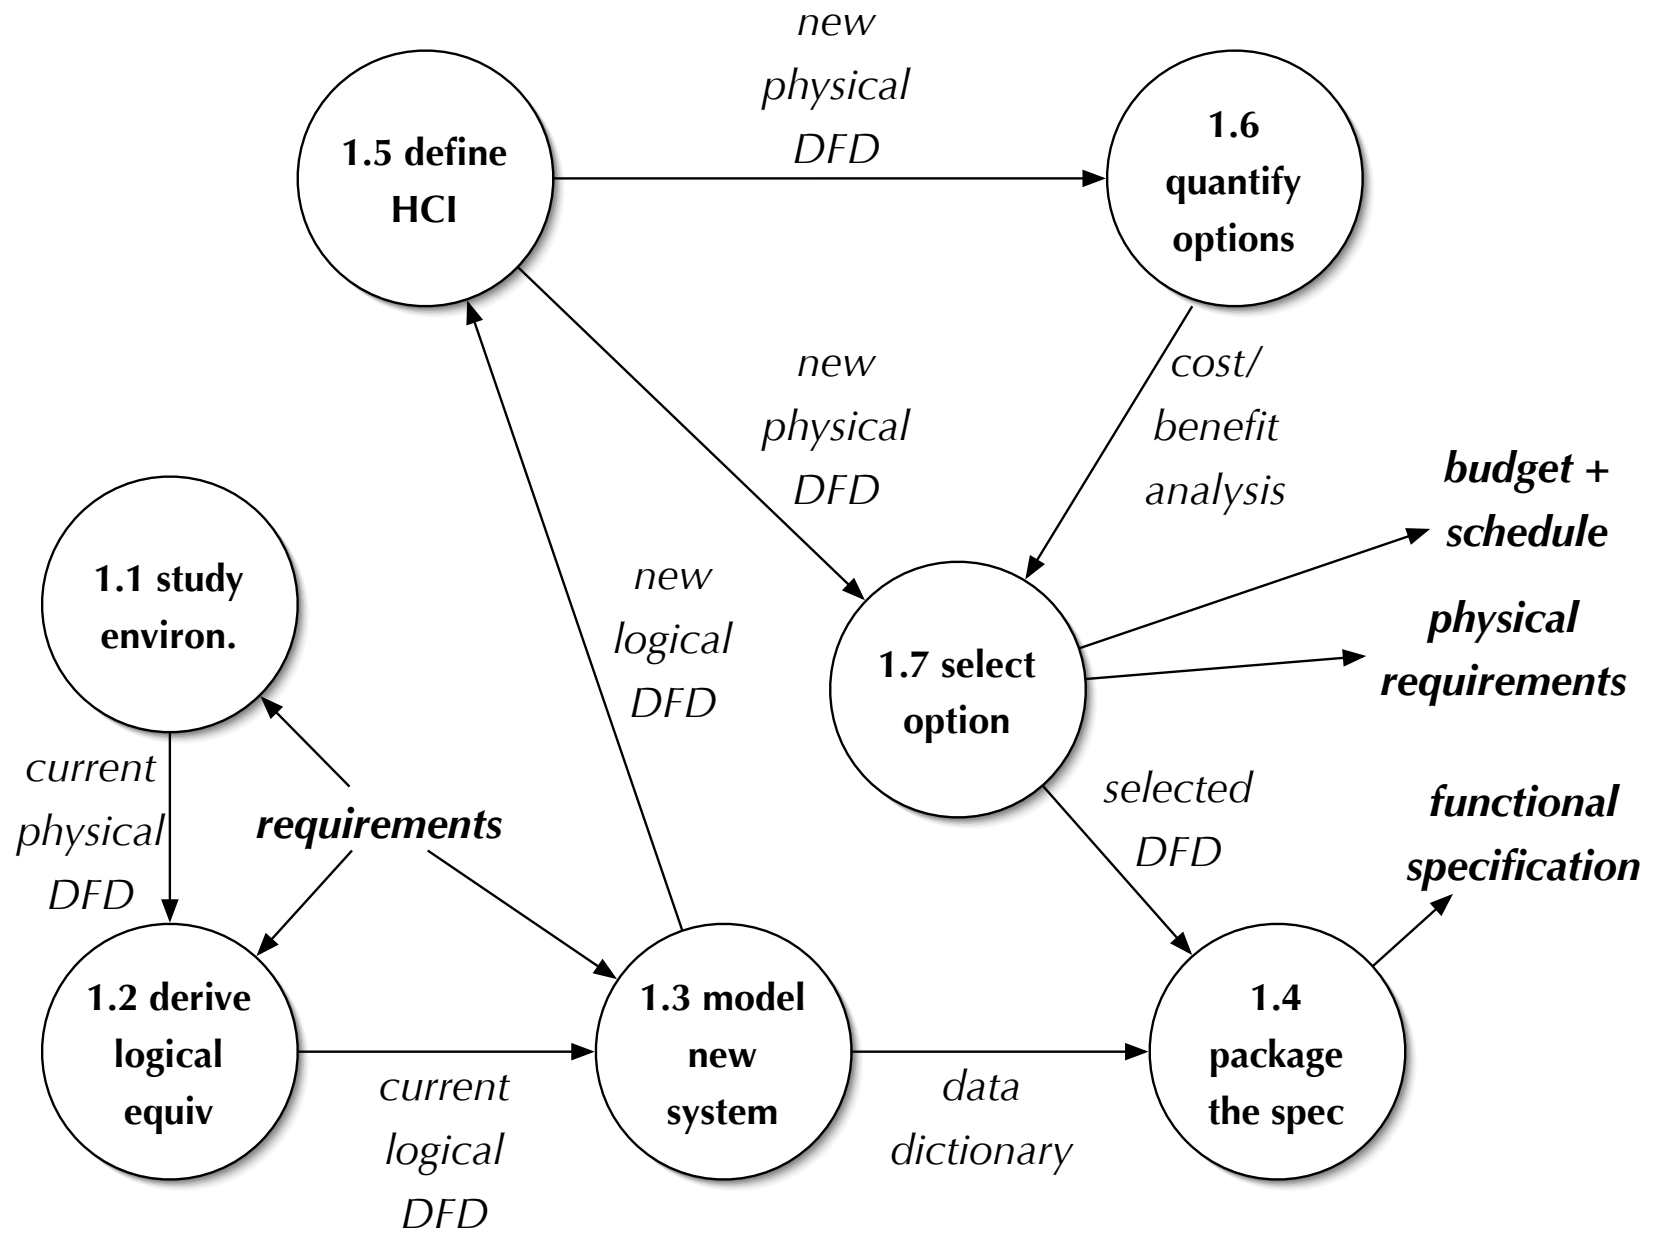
new physical DFD

1.5 define HCI

1.6 quantify options

new physical DFD

cost/ benefit analysis

budget + schedule

1.1 study environ.

new logical DFD

physical requirements

1.7 select option

current physical DFD

requirements

selected DFD

functional specification

1.2 derive logical equiv

1.3 model new system

1.4 package the spec

current logical DFD

data dictionary